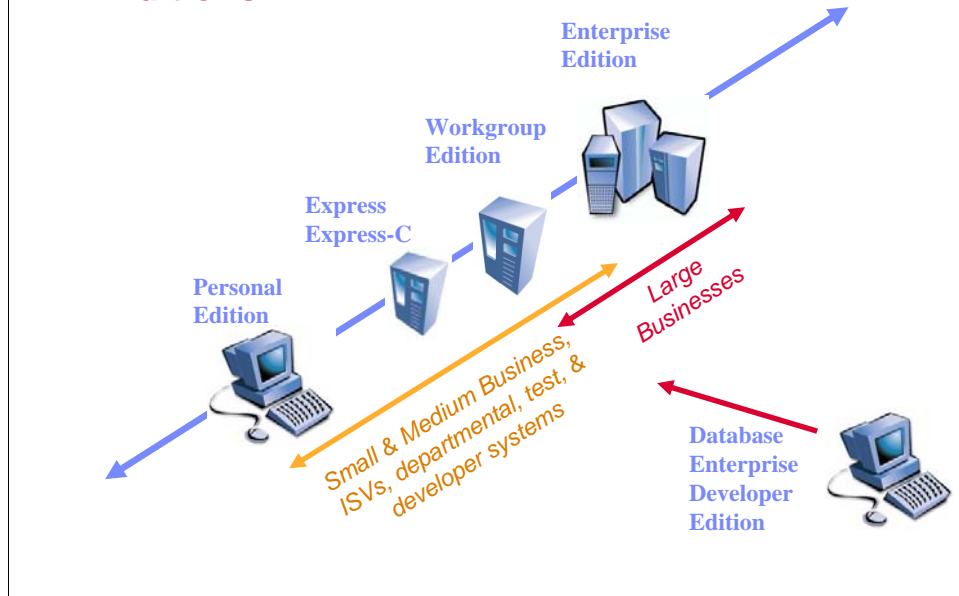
Enterprise Edition

Workgroup Edition

Express Express-C

Personal Edition

Large Businesses

Small & Medium Business, ISVs, departmental, test, & developer systems

Database Enterprise Developer Edition